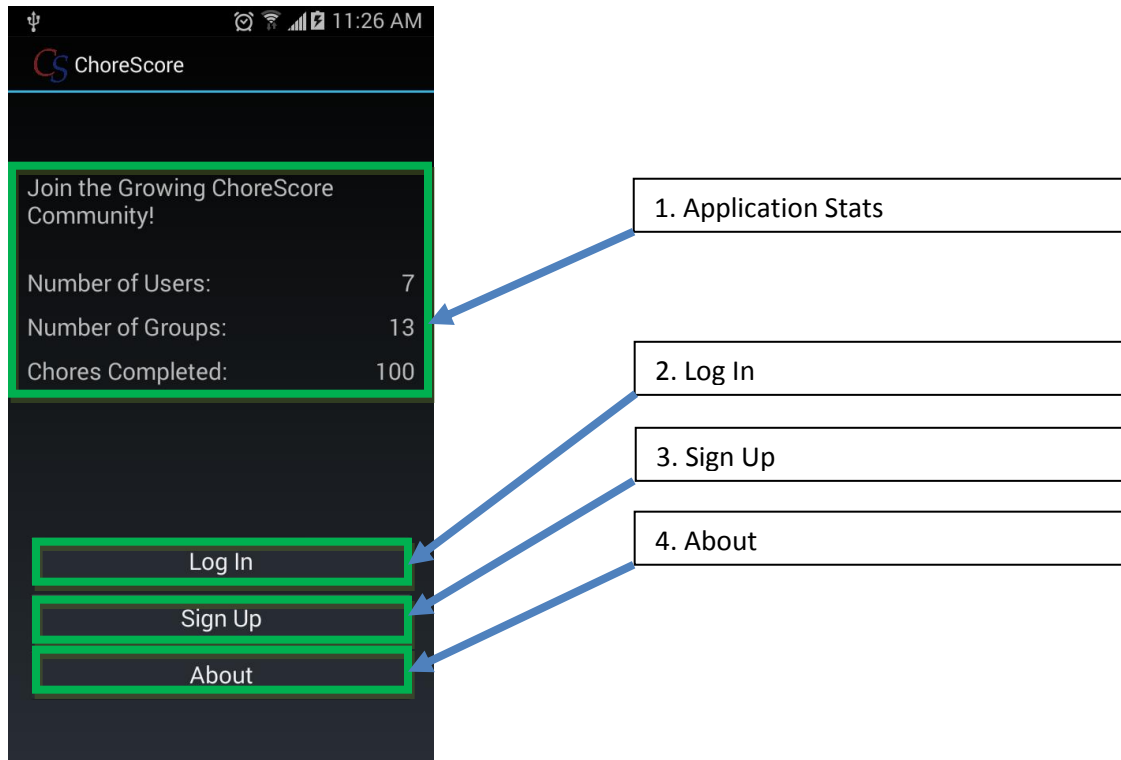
11:26 AM

CS ChoreScore

Join the Growing ChoreScore Community!

| Number of Users: | 7 |
|---|---|
| Number of Groups: | 13 |
| Chores Completed: | 100 |

Log In

Sign Up

About

1. Application Stats

2. Log In

3. Sign Up

4. About